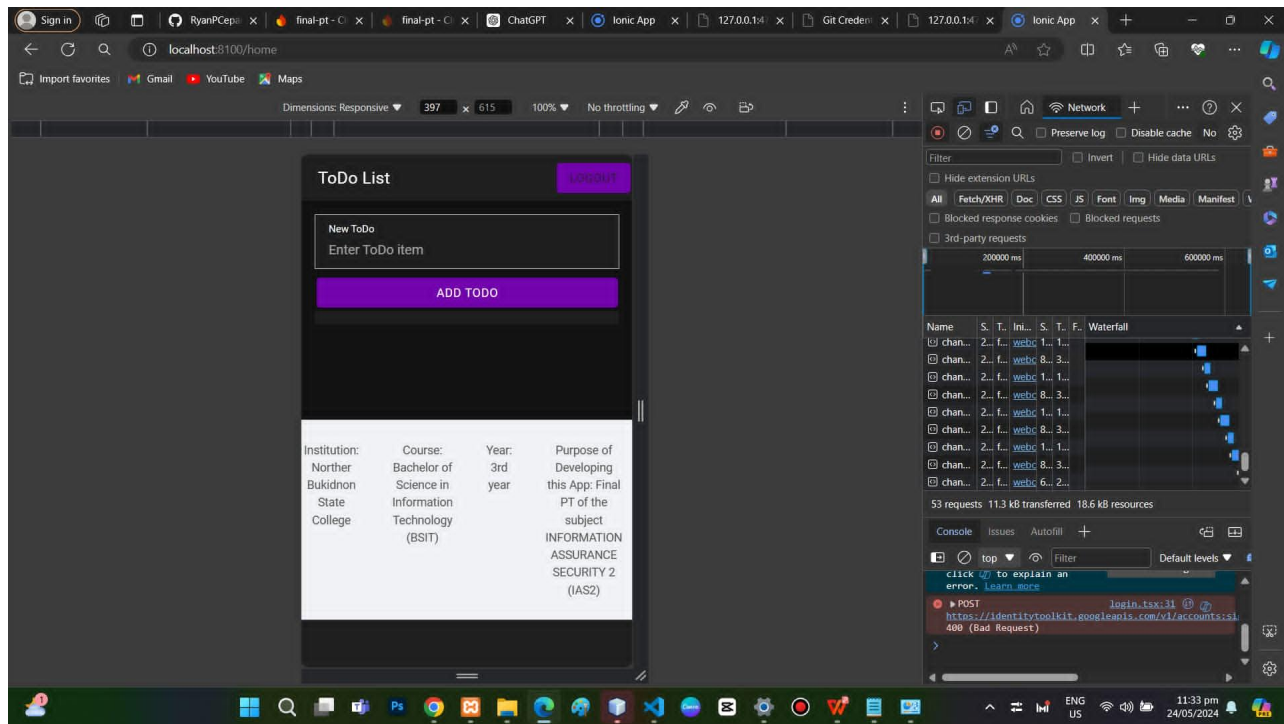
Sign in | RyanPCepa | final-pt - C | final-pt - C | ChatGPT | Ionic App | 127.0.0.1:4 | Git Credent | 127.0.0.1:4 | Ionic App

localhost:8100/home

Import favorites | Gmail | YouTube | Maps

Dimensions: Responsive ▼ 397 x 615 100% ▼ No throttling ▼

ToDo List
LOGOUT

New ToDo
Enter ToDo item

ADD TODO

| Institution: North Bukidnon State College | Course: Bachelor of Science in Information Technology (BSIT) | Year: 3rd year | Purpose of Developing this App: Final PT of the subject INFORMATION ASSURANCE SECURITY 2 (IAS2) |
|---|---|---|---|

Network
Preserve log | Disable cache | No
Filter | Invert | Hide data URLs
Hide extension URLs
All | Fetch/XHR | Doc | CSS | JS | Font | Img | Media | Manifest
Blocked response cookies | Blocked requests
3rd-party requests
200000 ms | 400000 ms | 600000 ms

| Name | S. | T.. | Ini... | S. | T.. | F.. | Waterfall |
|---|---|---|---|---|---|---|---|
| chan... | 2... | f... | webc | 1... | 1... | | |
| chan... | 2... | f... | webc | 8... | 3... | | |
| chan... | 2... | f... | webc | 1... | 1... | | |
| chan... | 2... | f... | webc | 8... | 3... | | |
| chan... | 2... | f... | webc | 1... | 1... | | |
| chan... | 2... | f... | webc | 8... | 3... | | |
| chan... | 2... | f... | webc | 1... | 1... | | |
| chan... | 2... | f... | webc | 8... | 3... | | |
| chan... | 2... | f... | webc | 6... | 2... | | |

53 requests 11.3 kB transferred 18.6 kB resources

Console | Issues | Autofill
top ▼ | Filter | Default levels ▼
click to explain an error. Learn more
▶POST login.tsx:31
https://identitytoolkit.googleapis.com/v1/accounts:si
400 (Bad Request)

ENG US 11:33 pm 24/05/2024